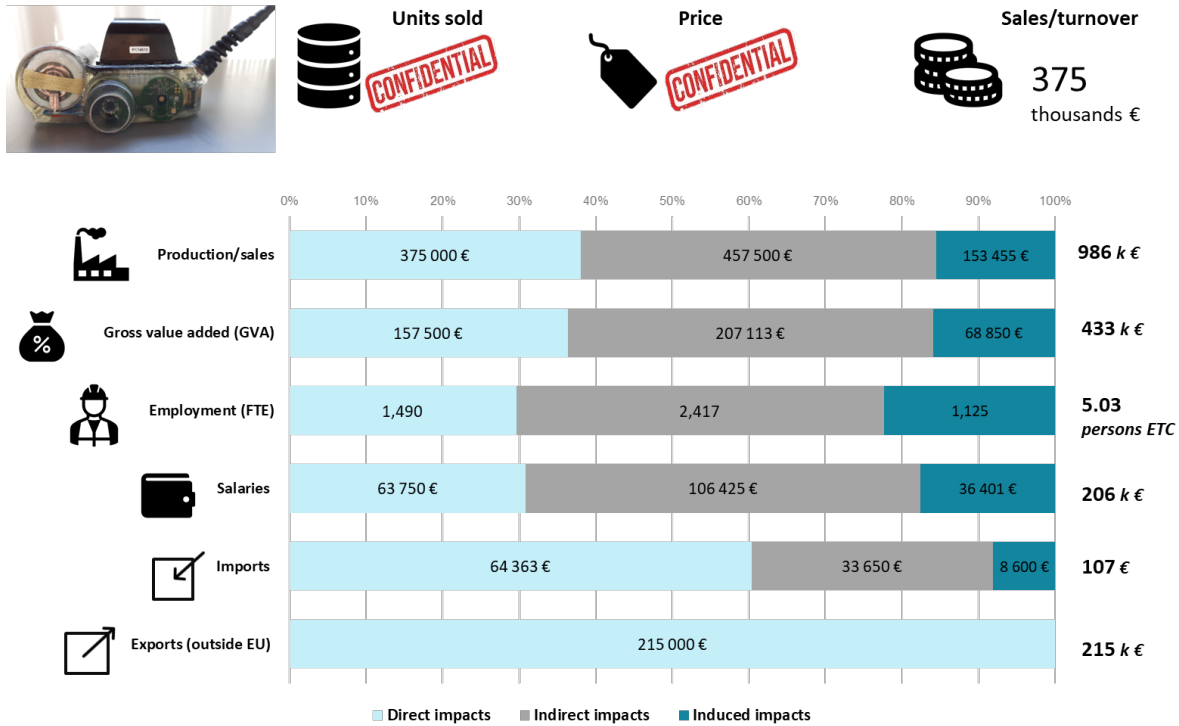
Units sold

CONFIDENTIAL

Price

CONFIDENTIAL

Sales/turnover

375
thousands €

| | 0% | 10% | 20% | 30% | 40% | 50% | 60% | 70% | 80% | 90% | 100% | |
|---|---|---|---|---|---|---|---|---|---|---|---|---|

| | Direct impacts | Indirect impacts | Induced impacts | Total |
|---|---|---|---|---|
| Production/sales | 375 000 € | 457 500 € | 153 455 € | 986 *k €* |
| Gross value added (GVA) | 157 500 € | 207 113 € | 68 850 € | 433 *k €* |
| Employment (FTE) | 1,490 | 2,417 | 1,125 | 5.03 *persons ETC* |
| Salaries | 63 750 € | 106 425 € | 36 401 € | 206 *k €* |
| Imports | 64 363 € | 33 650 € | 8 600 € | 107 *€* |
| Exports (outside EU) | 215 000 € | | | 215 *k €* |

Direct impacts Indirect impacts Induced impacts